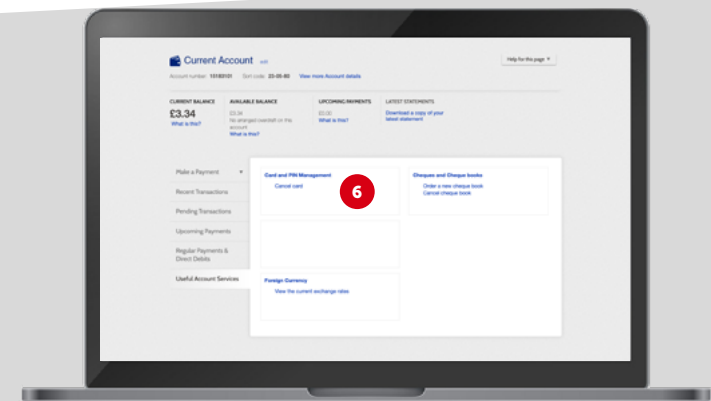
Current Account edit

Help for this page ▼

Account number: 13183131 Sort code: 23-05-80 View more Account details

CURRENT BALANCE
£3.34
What is this?

AVAILABLE BALANCE
£3.34
No arranged overdraft on the account
What is this?

UPCOMING PAYMENTS
£0.00
What is this?

LATEST STATEMENTS
Download a copy of your latest statement

Make a Payment ▼
Recent Transactions
Pending Transactions
Upcoming Payments
Regular Payments & Direct Debits
Useful Account Services

Card and PIN Management
Cancel card

6

Cheques and Cheque books
Order a new cheque book
Cancel cheque book

Foreign Currency
View the current exchange rates